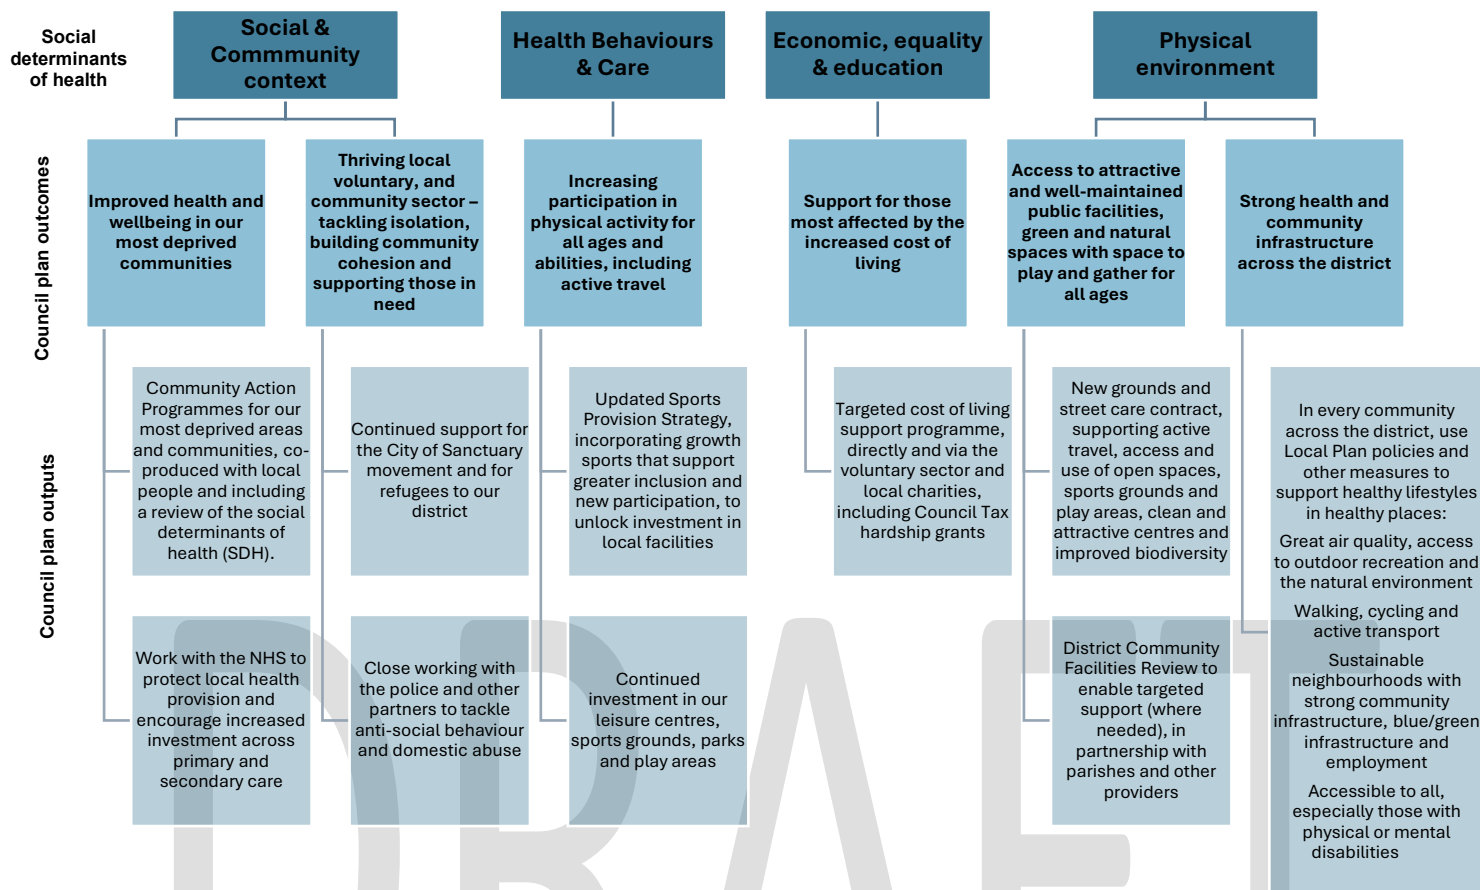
Social determinants of health

Social & Commmunity context

Health Behaviours & Care

Economic, equality & education

Physical environment

Council plan outcomes

Improved health and wellbeing in our most deprived communities

Thriving local voluntary, and community sector – tackling isolation, building community cohesion and supporting those in need

Increasing participation in physical activity for all ages and abilities, including active travel

Support for those most affected by the increased cost of living

Access to attractive and well-maintained public facilities, green and natural spaces with space to play and gather for all ages

Strong health and community infrastructure across the district

Council plan outputs

Community Action Programmes for our most deprived areas and communities, co-produced with local people and including a review of the social determinants of health (SDH).

Continued support for the City of Sanctuary movement and for refugees to our district

Updated Sports Provision Strategy, incorporating growth sports that support greater inclusion and new participation, to unlock investment in local facilities

Targeted cost of living support programme, directly and via the voluntary sector and local charities, including Council Tax hardship grants

New grounds and street care contract, supporting active travel, access and use of open spaces, sports grounds and play areas, clean and attractive centres and improved biodiversity

In every community across the district, use Local Plan policies and other measures to support healthy lifestyles in healthy places:

Great air quality, access to outdoor recreation and the natural environment

Walking, cycling and active transport

Sustainable neighbourhoods with strong community infrastructure, blue/green infrastructure and employment

Accessible to all, especially those with physical or mental disabilities

Work with the NHS to protect local health provision and encourage increased investment across primary and secondary care

Close working with the police and other partners to tackle anti-social behaviour and domestic abuse

Continued investment in our leisure centres, sports grounds, parks and play areas

District Community Facilities Review to enable targeted support (where needed), in partnership with parishes and other providers

DRAFT